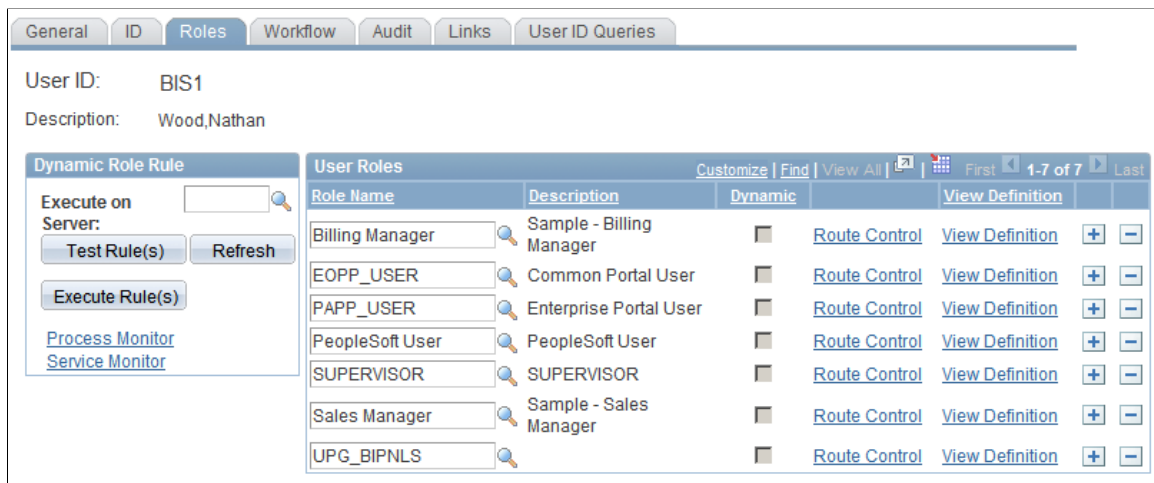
General | ID | Roles | Workflow | Audit | Links | User ID Queries

User ID: BIS1

Description: Wood,Nathan

Dynamic Role Rule

Execute on Server:

Test Rule(s) Refresh

Execute Rule(s)

Process Monitor
Service Monitor

User Roles Customize | Find | View All | First 1-7 of 7 Last

| Role Name | Description | Dynamic | | View Definition | | |
|---|---|---|---|---|---|---|
| Billing Manager | Sample - Billing Manager | | Route Control | View Definition | + | − |
| EOPP_USER | Common Portal User | | Route Control | View Definition | + | − |
| PAPP_USER | Enterprise Portal User | | Route Control | View Definition | + | − |
| PeopleSoft User | PeopleSoft User | | Route Control | View Definition | + | − |
| SUPERVISOR | SUPERVISOR | | Route Control | View Definition | + | − |
| Sales Manager | Sample - Sales Manager | | Route Control | View Definition | + | − |
| UPG_BIPNLS | | | Route Control | View Definition | + | − |